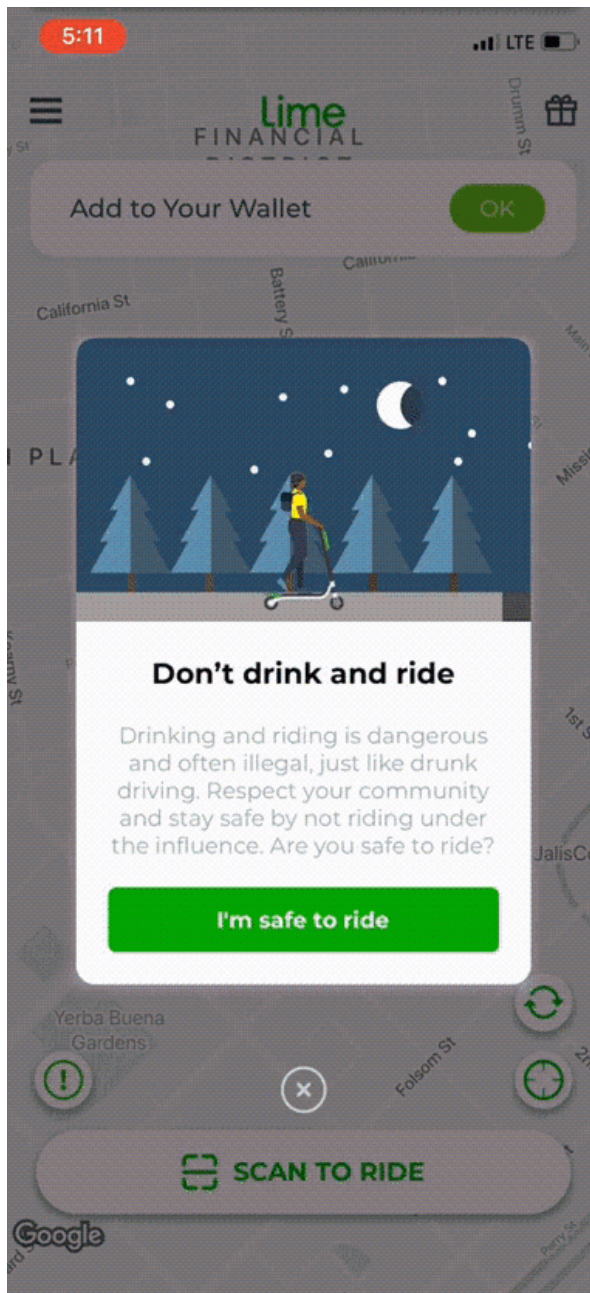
5:11
LTE

lime
FINANCIAL
DISTRICT

Drumm St

Add to Your Wallet
OK

California St
Battery St
California St
Main
PLA
Missi
Kearny St
1st S
JalisCo

Don't drink and ride

Drinking and riding is dangerous and often illegal, just like drunk driving. Respect your community and stay safe by not riding under the influence. Are you safe to ride?

I'm safe to ride

Yerba Buena Gardens
Folsom St
2n

SCAN TO RIDE

Google
Perry St